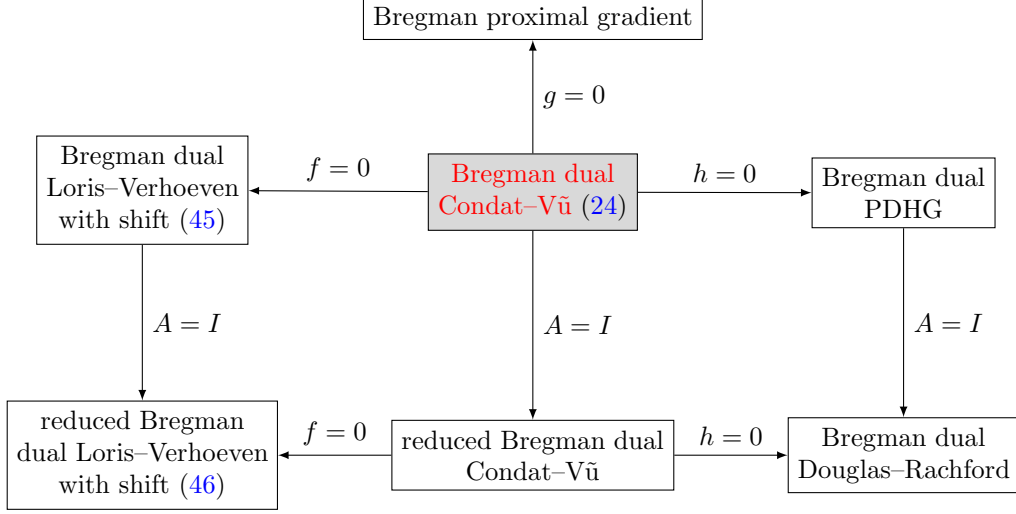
Bregman proximal gradient

$g = 0$

Bregman dual Loris–Verhoeven with shift (45)

$f = 0$

Bregman dual Condat–Vũ (24)

$h = 0$

Bregman dual PDHG

$A = I$

$A = I$

$A = I$

reduced Bregman dual Loris–Verhoeven with shift (46)

$f = 0$

reduced Bregman dual Condat–Vũ

$h = 0$

Bregman dual Douglas–Rachford